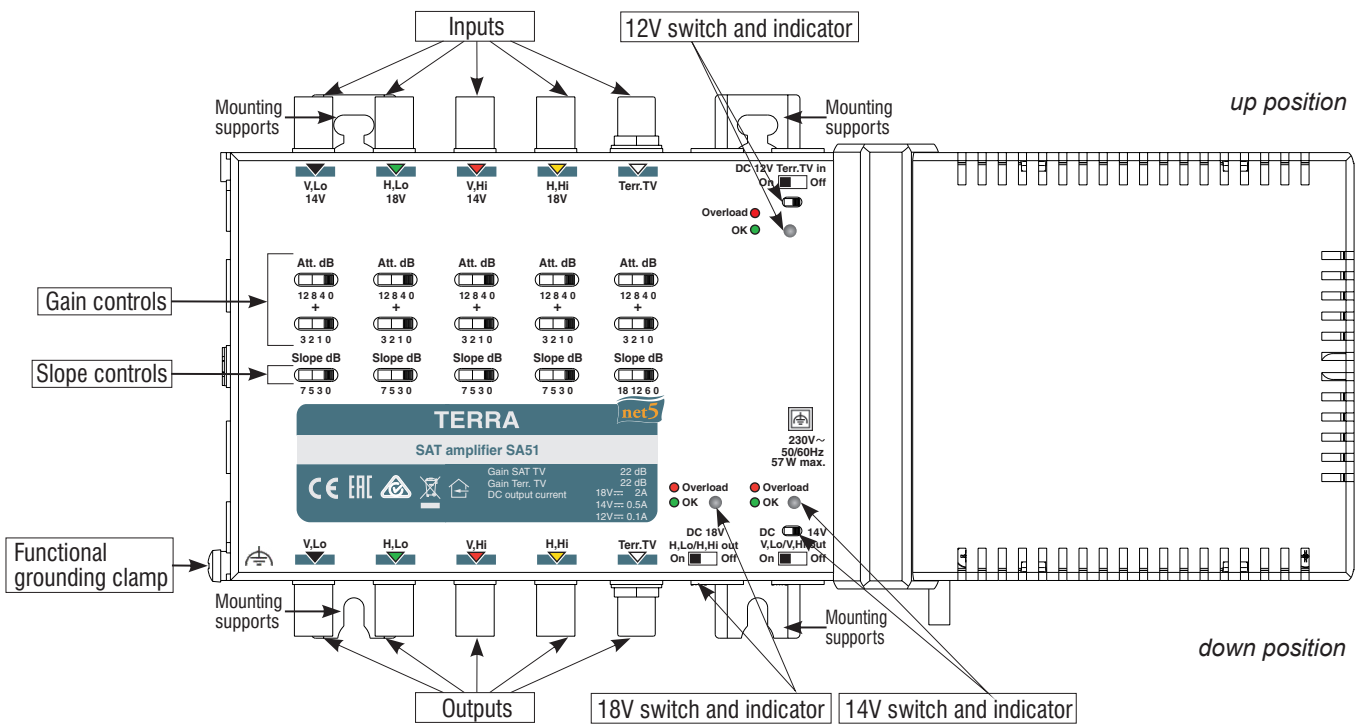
Inputs

12V switch and indicator

Mounting supports

Mounting supports

up position

V,Lo 14V
H,Lo 18V
V,Hi 14V
H,Hi 18V
Terr.TV

DC 12V Terr.TV in
On Off

Overload
OK

Gain controls

Att. dB
12 8 4 0
+
3 2 1 0

Att. dB
12 8 4 0
+
3 2 1 0

Att. dB
12 8 4 0
+
3 2 1 0

Att. dB
12 8 4 0
+
3 2 1 0

Att. dB
12 8 4 0
+
3 2 1 0

Slope controls

Slope dB
7 5 3 0

Slope dB
7 5 3 0

Slope dB
7 5 3 0

Slope dB
7 5 3 0

Slope dB
18 12 6 0

TERRA
net5
SAT amplifier SA51

| Gain SAT TV | 22 dB |
|---|---|
| Gain Terr. TV | 22 dB |
| DC output current | 18V⎓ 2A |
| | 14V⎓ 0.5A |
| | 12V⎓ 0.1A |

230V~
50/60Hz
57 W max.

Overload
OK

Overload
OK

DC 18V
H,Lo/H,Hi out
On Off

DC 14V
V,Lo/V,Hi out
On Off

Functional grounding clamp

V,Lo
H,Lo
V,Hi
H,Hi
Terr.TV

Mounting supports

Mounting supports

down position

Outputs

18V switch and indicator

14V switch and indicator